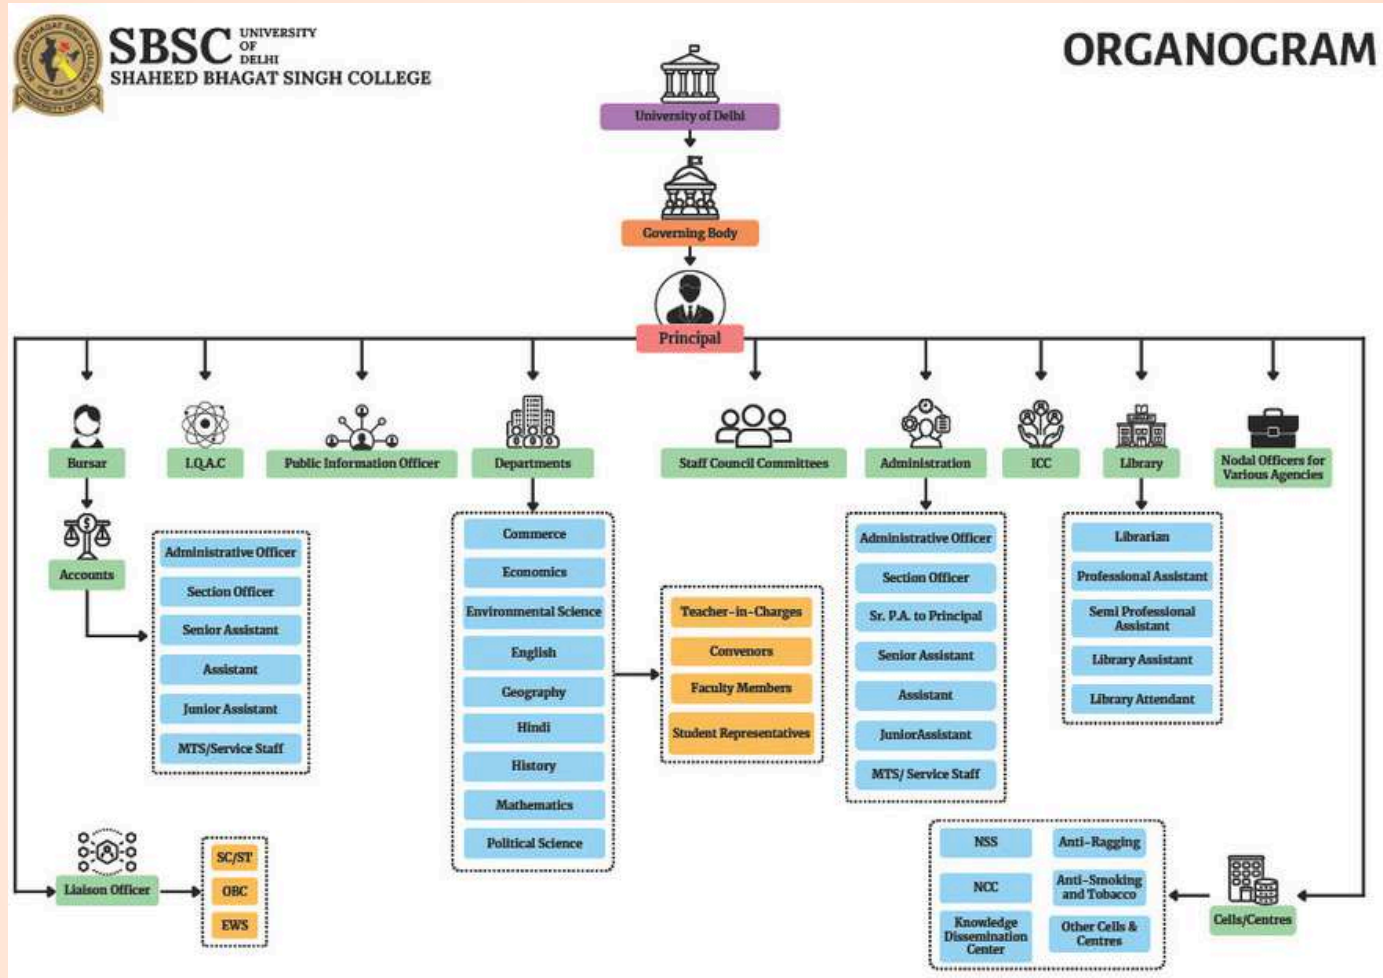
SBSC UNIVERSITY OF DELHI
SHAHEED BHAGAT SINGH COLLEGE

ORGANOGRAM

University of Delhi

Governing Body

Principal

Bursar

Accounts

Administrative Officer
Section Officer
Senior Assistant
Assistant
Junior Assistant
MTS/Service Staff

I.Q.A.C

Public Information Officer

Departments

Commerce
Economics
Environmental Science
English
Geography
Hindi
History
Mathematics
Political Science

Staff Council Committees

Teacher-in-Charges
Convenors
Faculty Members
Student Representatives

Administration

Administrative Officer
Section Officer
Sr. P.A. to Principal
Senior Assistant
Assistant
JuniorAssistant
MTS/ Service Staff

ICC

Library

Librarian
Professional Assistant
Semi Professional Assistant
Library Assistant
Library Attendant

Nodal Officers for Various Agencies

Liaison Officer

SC/ST
OBC
EWS

NSS
Anti-Ragging
NCC
Anti-Smoking and Tobacco
Knowledge Dissemination Center
Other Cells & Centres

Cells/Centres